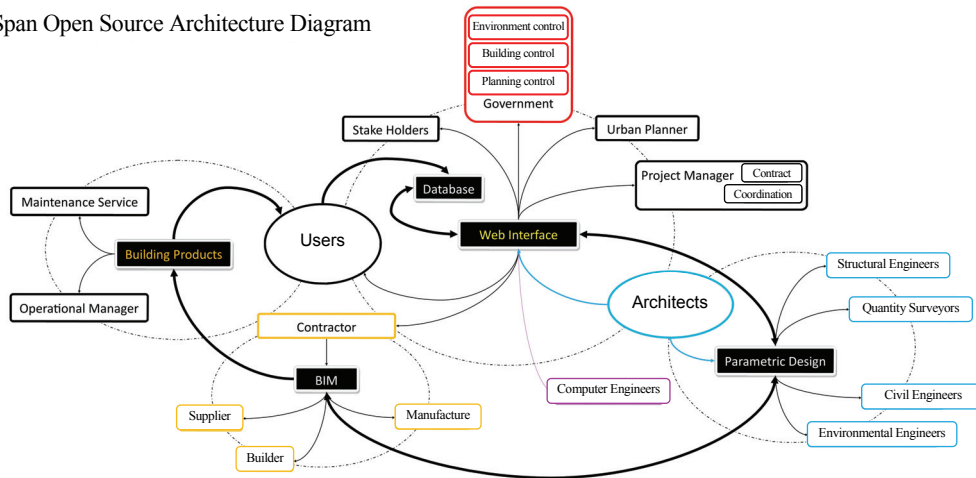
Span Open Source Architecture Diagram

Environment control
Building control
Planning control
Government

Stake Holders
Urban Planner
Database
Project Manager
Contract
Coordination
Maintenance Service
Users
Web Interface
Building Products
Structural Engineers
Architects
Quantity Surveyors
Operational Manager
Contractor
Parametric Design
BIM
Computer Engineers
Civil Engineers
Supplier
Manufacture
Environmental Engineers
Builder